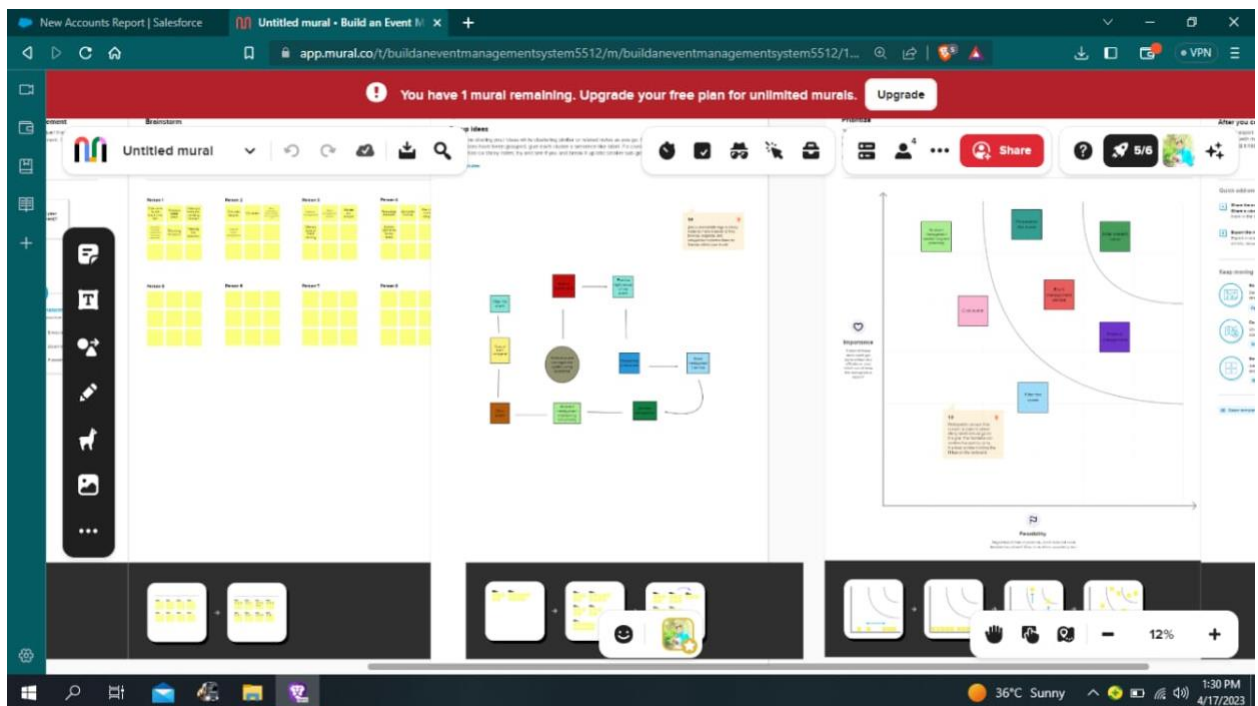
New Accounts Report | Salesforce
Untitled mural • Build an Event M
app.mural.co/t/buildaneventmanagementsystem5512/m/buildaneventmanagementsystem5512/1...
VPN

You have 1 mural remaining. Upgrade your free plan for unlimited murals.
Upgrade

Untitled mural
Share
5/6

Brainstorm
Person 1
Person 2
Person 3
Person 4
Person 5
Person 6
Person 7
Person 8

Importance
Feasibility

12%

36°C Sunny
1:30 PM
4/17/2023